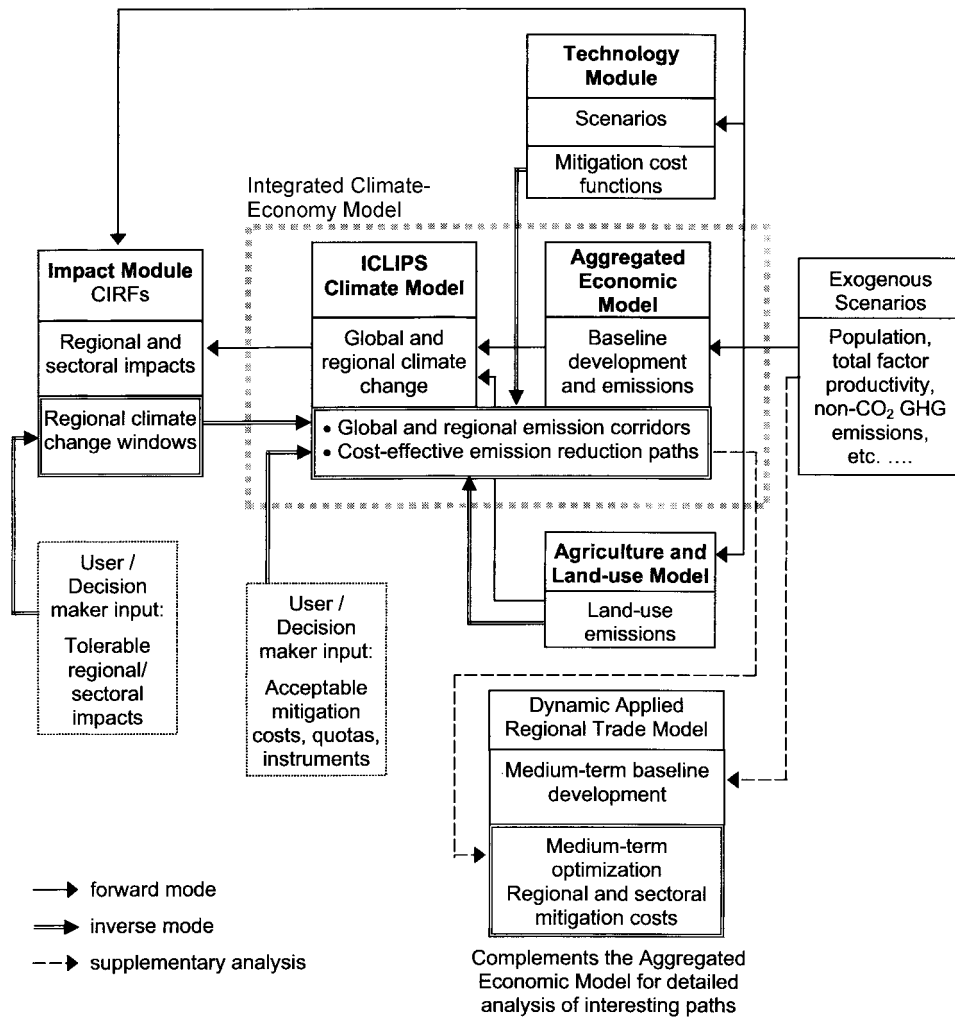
Technology Module

Scenarios

Mitigation cost functions

Integrated Climate-Economy Model

Impact Module CIRFs

Regional and sectoral impacts

Regional climate change windows

ICLIPS Climate Model

Global and regional climate change

Aggregated Economic Model

Baseline development and emissions

Exogenous Scenarios

Population, total factor productivity, non-$CO_2$ GHG emissions, etc. ....

• Global and regional emission corridors
• Cost-effective emission reduction paths

User / Decision maker input:

Tolerable regional/ sectoral impacts

User / Decision maker input:

Acceptable mitigation costs, quotas, instruments

Agriculture and Land-use Model

Land-use emissions

Dynamic Applied Regional Trade Model

Medium-term baseline development

Medium-term optimization Regional and sectoral mitigation costs

Complements the Aggregated Economic Model for detailed analysis of interesting paths

forward mode

inverse mode

supplementary analysis